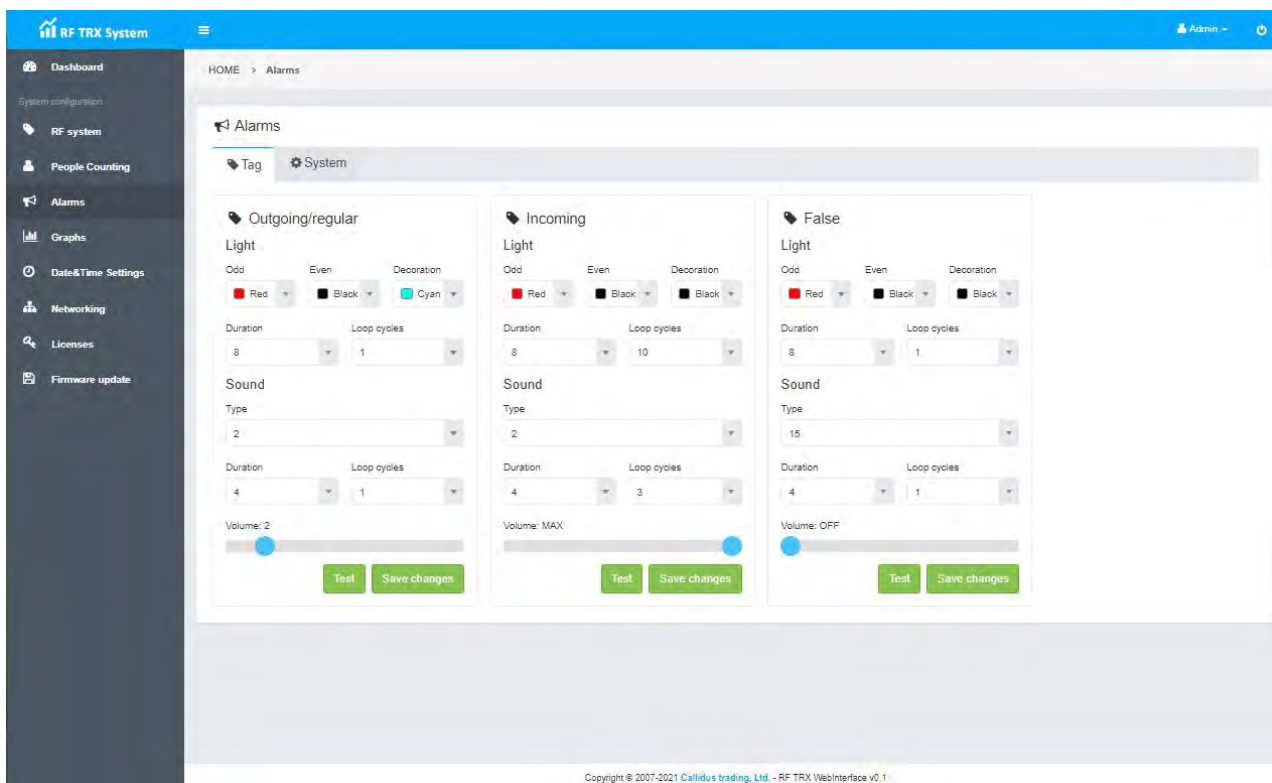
RF TRX System

Admin

Dashboard

System configuration

RF system

People Counting

Alarms

Graphs

Date&Time Settings

Networking

Licenses

Firmware update

HOME > Alarms

Alarms

Tag | System

Outgoing/regular

Light

Odd | Even | Decoration

Red | Black | Cyan

Duration | Loop cycles

8 | 1

Sound

Type

2

Duration | Loop cycles

4 | 1

Volume: 2

Test | Save changes

Incoming

Light

Odd | Even | Decoration

Red | Black | Black

Duration | Loop cycles

8 | 10

Sound

Type

2

Duration | Loop cycles

4 | 3

Volume: MAX

Test | Save changes

False

Light

Odd | Even | Decoration

Red | Black | Black

Duration | Loop cycles

8 | 1

Sound

Type

15

Duration | Loop cycles

4 | 1

Volume: OFF

Test | Save changes

Copyright © 2007-2021 Callidus trading, Ltd. - RF TRX WebInterface v0.1